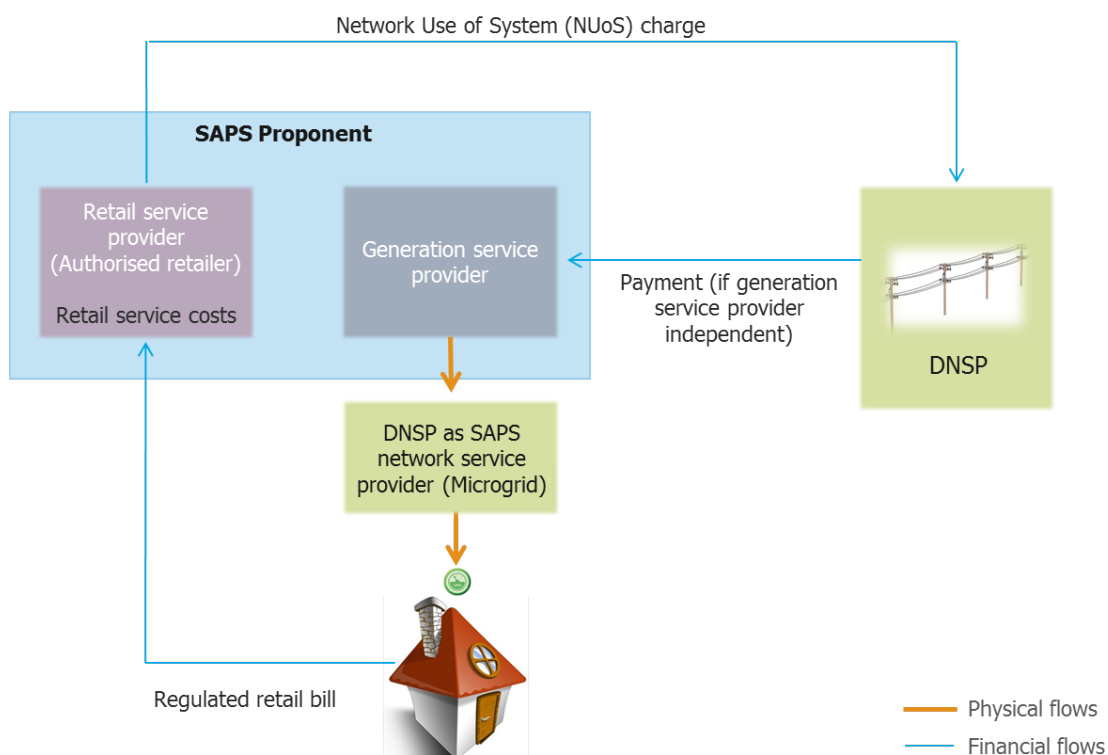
Network Use of System (NUoS) charge

SAPS Proponent

Retail service provider (Authorised retailer)

Retail service costs

Generation service provider

Payment (if generation service provider independent)

DNSP

DNSP as SAPS network service provider (Microgrid)

Regulated retail bill

Physical flows

Financial flows